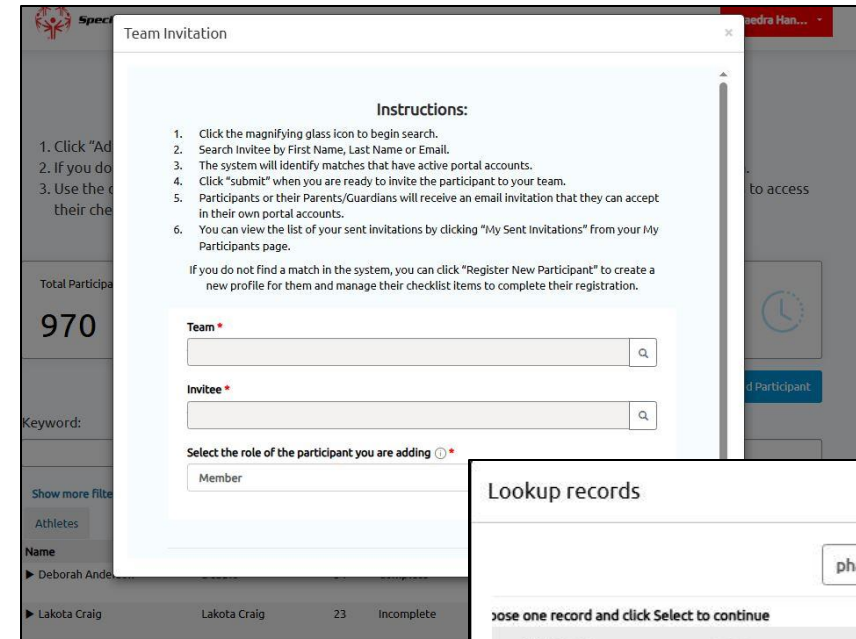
Speci

aedra Han...

Team Invitation

×

Instructions:

1. Click the magnifying glass icon to begin search.
2. Search Invitee by First Name, Last Name or Email.
3. The system will identify matches that have active portal accounts.
4. Click "submit" when you are ready to invite the participant to your team.
5. Participants or their Parents/Guardians will receive an email invitation that they can accept in their own portal accounts.
6. You can view the list of your sent invitations by clicking "My Sent Invitations" from your My Participants page.

If you do not find a match in the system, you can click "Register New Participant" to create a new profile for them and manage their checklist items to complete their registration.

Team *

Invitee *

Select the role of the participant you are adding ⓘ *

Member

1. Click "Ad
2. If you do
3. Use the c
their che

to access

Total Participa

970

d Participant

Keyword:

Show more filte

Athletes

Name

▶ Deborah Ander

▶ Lakota Craig

Lakota Craig

23

Incomplete

Lookup records

ph

ose one record and click Select to continue